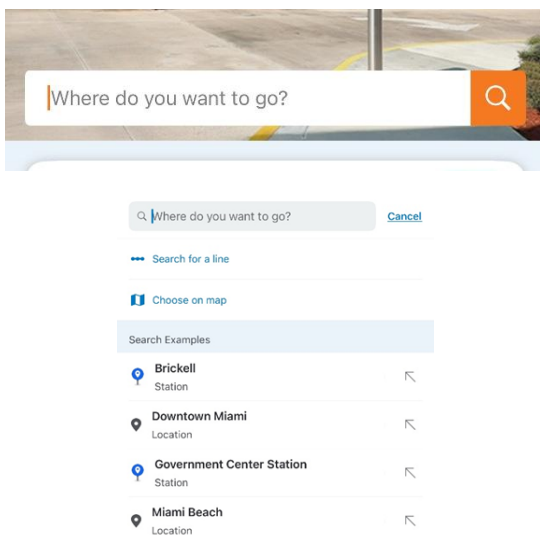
Where do you want to go?

Where do you want to go?
Cancel

Search for a line

Choose on map

Search Examples

Brickell
Station

Downtown Miami
Location

Government Center Station
Station

Miami Beach
Location